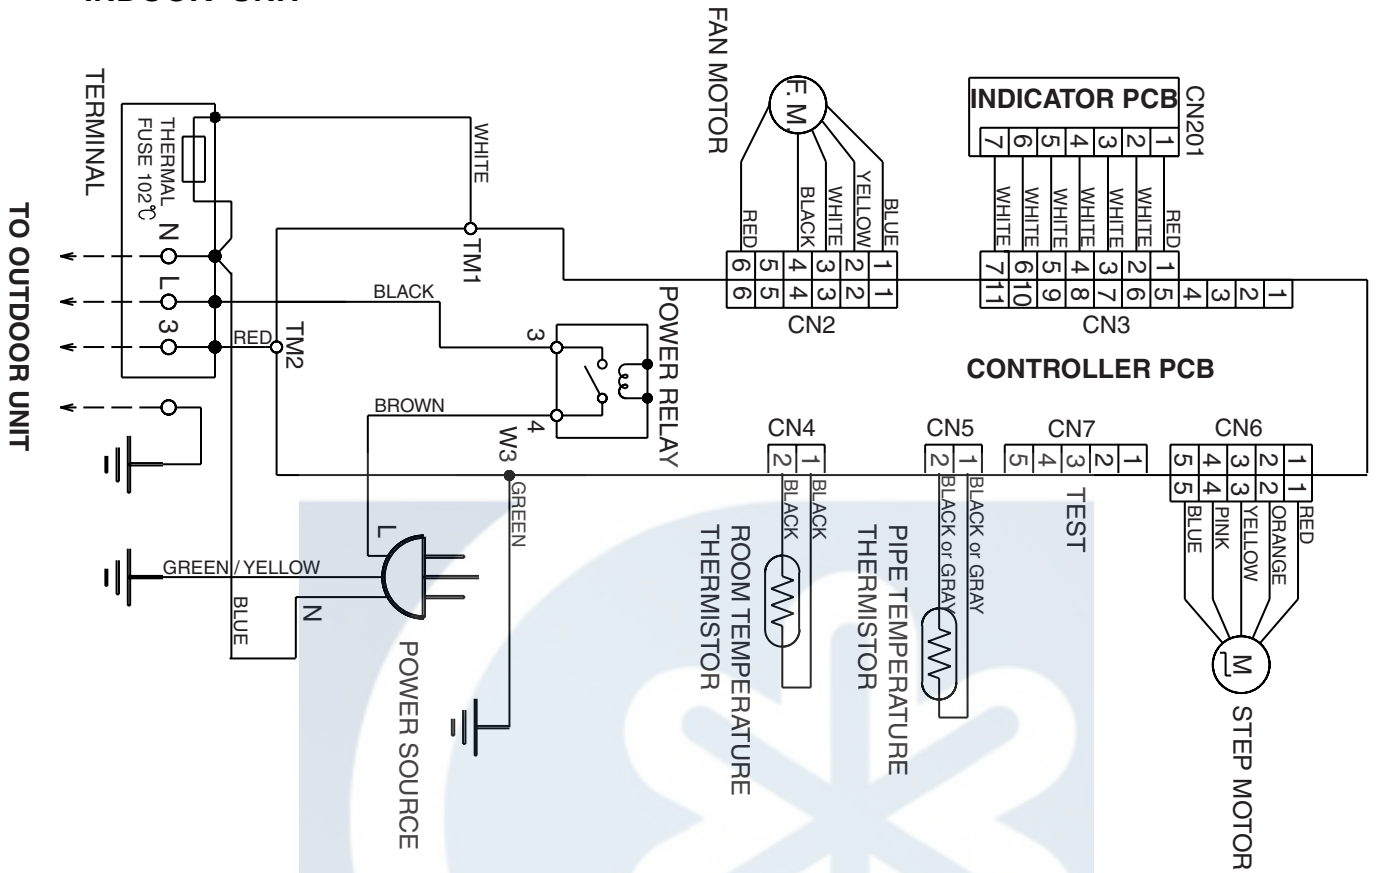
INDOOR UNIT

TO OUTDOOR UNIT

TERMINAL

THERMAL FUSE 102℃

N L 3

WHITE

TM1

BLACK

RED

TM2

POWER RELAY

3

4

BROWN

W3

GREEN

GREEN / YELLOW

BLUE

L

N

POWER SOURCE

FAN MOTOR

F. M.

RED BLACK WHITE YELLOW BLUE

6 5 4 3 2 1

6 5 4 3 2 1

CN2

INDICATOR PCB

CN201

7 6 5 4 3 2 1

WHITE WHITE WHITE WHITE WHITE WHITE RED

7 6 5 4 3 2 1

11 10 9 8 7 6 5 4 3 2 1

CN3

CONTROLLER PCB

CN4

2 1

BLACK BLACK

ROOM TEMPERATURE THERMISTOR

CN5

2 1

BLACK or GRAY BLACK or GRAY

PIPE TEMPERATURE THERMISTOR

CN7

5 4 3 2 1

TEST

CN6

5 4 3 2 1

5 4 3 2 1

BLUE PINK YELLOW ORANGE RED

M

STEP MOTOR